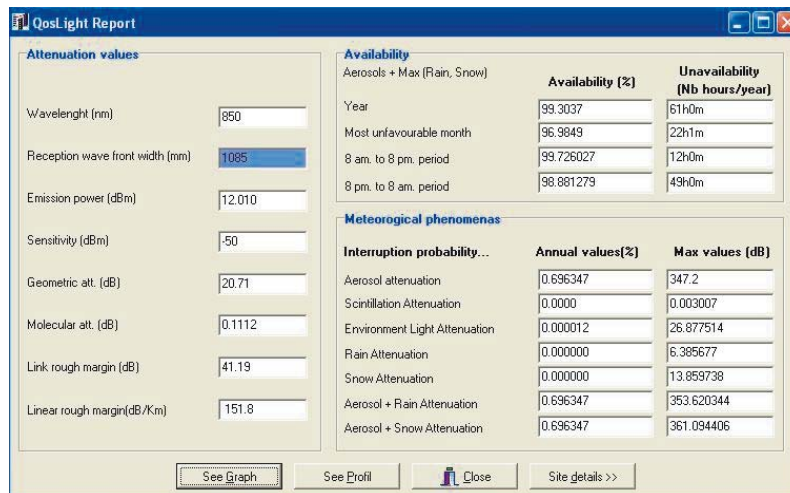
QosLight Report

Attenuation values

| | |
|---|---|
| Wavelenght (nm) | 850 |
| Reception wave front width (mm) | 1085 |
| Emission power (dBm) | 12.010 |
| Sensitivity (dBm) | -50 |
| Geometric att. (dB) | 20.71 |
| Molecular att. (dB) | 0.1112 |
| Link rough margin (dB) | 41.19 |
| Linear rough margin(dB/Km) | 151.8 |

Availability

| Aerosols + Max (Rain, Snow) | Availability (%) | Unavailability (Nb hours/year) |
|---|---|---|
| Year | 99.3037 | 61h0m |
| Most unfavourable month | 96.9849 | 22h1m |
| 8 am. to 8 pm. period | 99.726027 | 12h0m |
| 8 pm. to 8 am. period | 98.881279 | 49h0m |

Meteorogical phenomenas

| Interruption probability... | Annual values(%) | Max values (dB) |
|---|---|---|
| Aerosol attenuation | 0.696347 | 347.2 |
| Scintillation Attenuation | 0.0000 | 0.003007 |
| Environment Light Attenuation | 0.000012 | 26.877514 |
| Rain Attenuation | 0.000000 | 6.385677 |
| Snow Attenuation | 0.000000 | 13.859738 |
| Aerosol + Rain Attenuation | 0.696347 | 353.620344 |
| Aerosol + Snow Attenuation | 0.696347 | 361.094406 |

See Graph | See Profil | Close | Site details >>